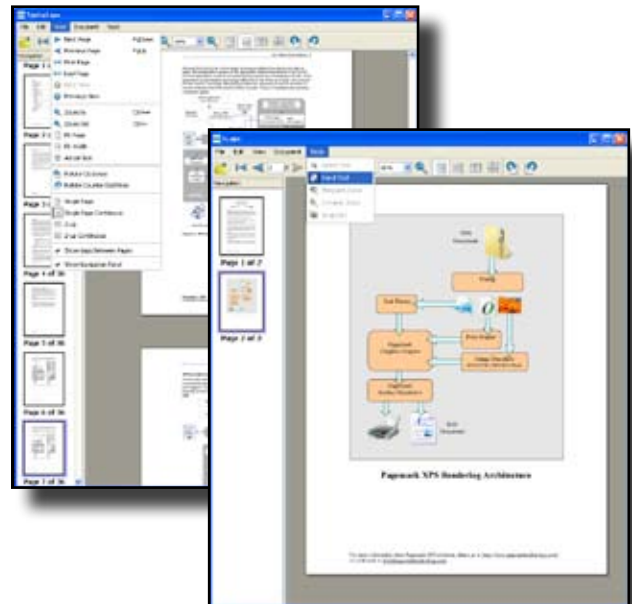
File Edit View Document Tools

First Page

Previous Page

Next Page

Last Page

Previous View

Zoom In

Zoom Out

Fit Page

Fit Width

Actual Size

Rotate Clockwise

Rotate Counter Clockwise

Single Page

Single Page Continuous

Dual

Dual Continuous

Show Gaps Between Pages

Show Navigation Panel

Page 1 of 36

Page 4 of 36

Page 5 of 36

Page 6 of 36

Page 7 of 36

File Edit View Document Tools

Hand Tool

Page 1 of 2

Page 2 of 2

XPS Document

Parsing

Text Shaper

Raster Engine

Papemark Graphics Engine

Image Decoders

Papemark Output Drivers

Papemark XPS Rendering Architecture